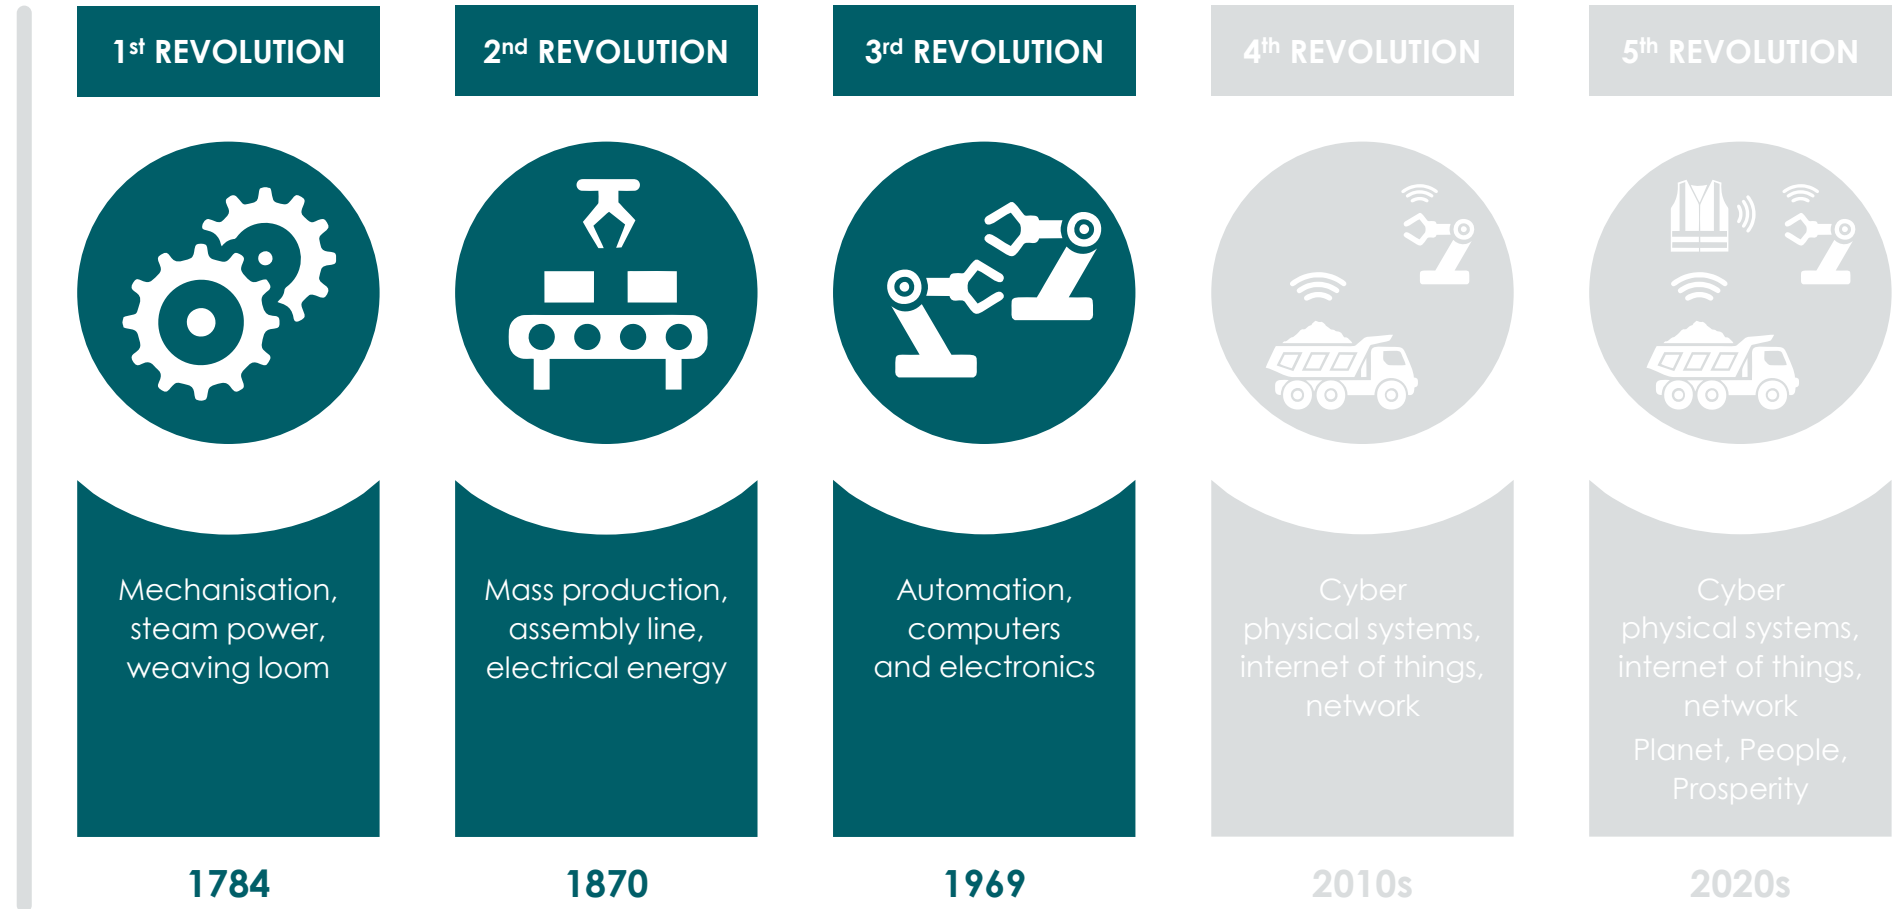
1$^{st}$ REVOLUTION

Mechanisation, steam power, weaving loom

1784

2$^{nd}$ REVOLUTION

Mass production, assembly line, electrical energy

1870

3$^{rd}$ REVOLUTION

Automation, computers and electronics

1969

4$^{th}$ REVOLUTION

Cyber physical systems, internet of things, network

2010s

5$^{th}$ REVOLUTION

Cyber physical systems, internet of things, network

Planet, People, Prosperity

2020s